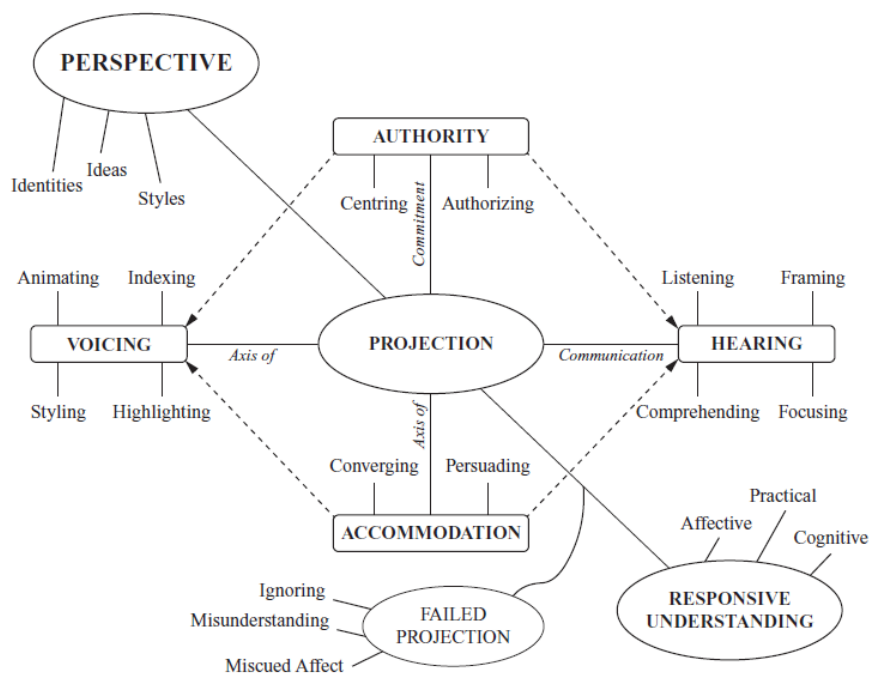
PERSPECTIVE

Identities

Ideas

Styles

AUTHORITY

Centring

Authorizing

Commitment

Animating

Indexing

VOICING

Styling

Highlighting

Axis of

PROJECTION

Communication

Listening

Framing

HEARING

Comprehending

Focusing

Axis of

Converging

Persuading

ACCOMMODATION

Practical

Affective

Cognitive

RESPONSIVE UNDERSTANDING

Ignoring

Misunderstanding

Miscued Affect

FAILED PROJECTION